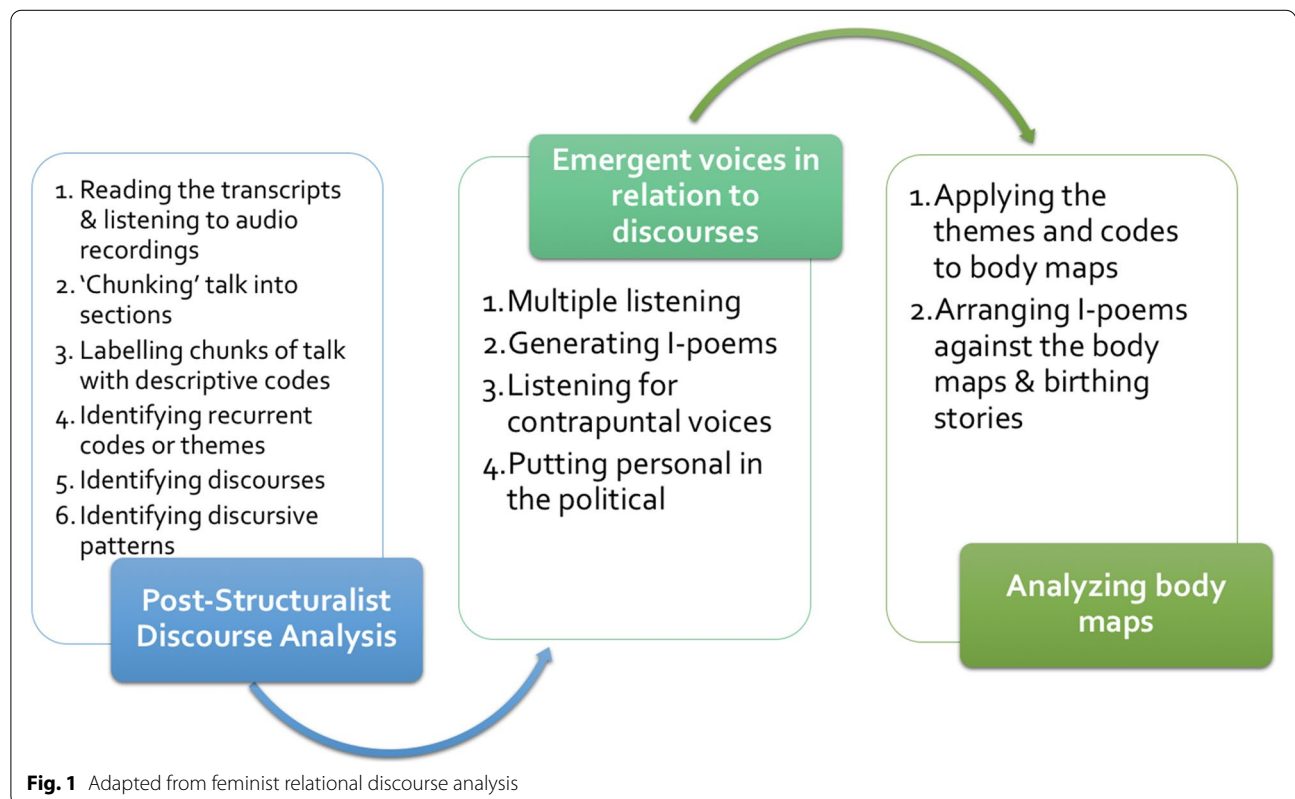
1. Reading the transcripts & listening to audio recordings
2. 'Chunking' talk into sections
3. Labelling chunks of talk with descriptive codes
4. Identifying recurrent codes or themes
5. Identifying discourses
6. Identifying discursive patterns

Post-Structuralist Discourse Analysis

Emergent voices in relation to discourses

1. Multiple listening
2. Generating I-poems
3. Listening for contrapuntal voices
4. Putting personal in the political

1. Applying the themes and codes to body maps
2. Arranging I-poems against the body maps & birthing stories

Analyzing body maps

**Fig. 1** Adapted from feminist relational discourse analysis